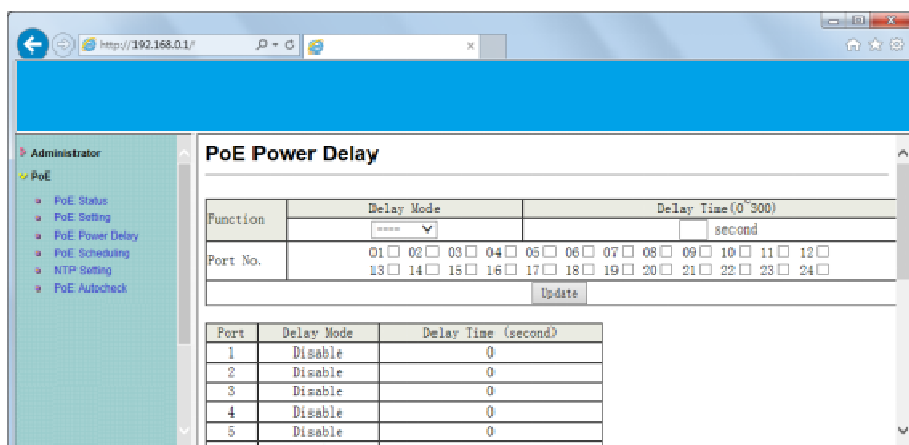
http://192.168.0.1/

Administrator
PoE
PoE Status
PoE Setting
PoE Power Delay
PoE Scheduling
NTP Setting
PoE Autocheck

PoE Power Delay

| | Delay Mode | Delay Time(0~300) |
|---|---|---|
| Function | ---- | second |
| Port No. | 01 02 03 04 05 06 07 08 09 10 11 12 13 14 15 16 17 18 19 20 21 22 23 24 | |

Update

| Port | Delay Mode | Delay Time (second) |
|---|---|---|
| 1 | Disable | 0 |
| 2 | Disable | 0 |
| 3 | Disable | 0 |
| 4 | Disable | 0 |
| 5 | Disable | 0 |